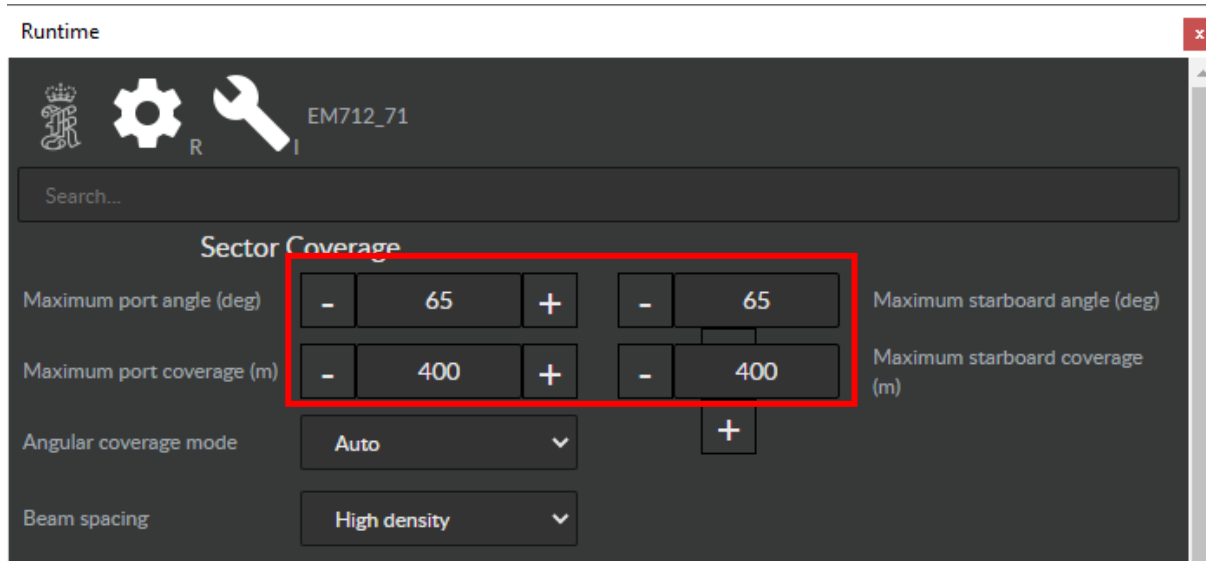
Runtime

x

R

I

EM712_71

Search...

Sector Coverage

Maximum port angle (deg)

-

65

+

-

65

Maximum starboard angle (deg)

Maximum port coverage (m)

-

400

+

-

400

Maximum starboard coverage (m)

+

Angular coverage mode

Auto

Beam spacing

High density